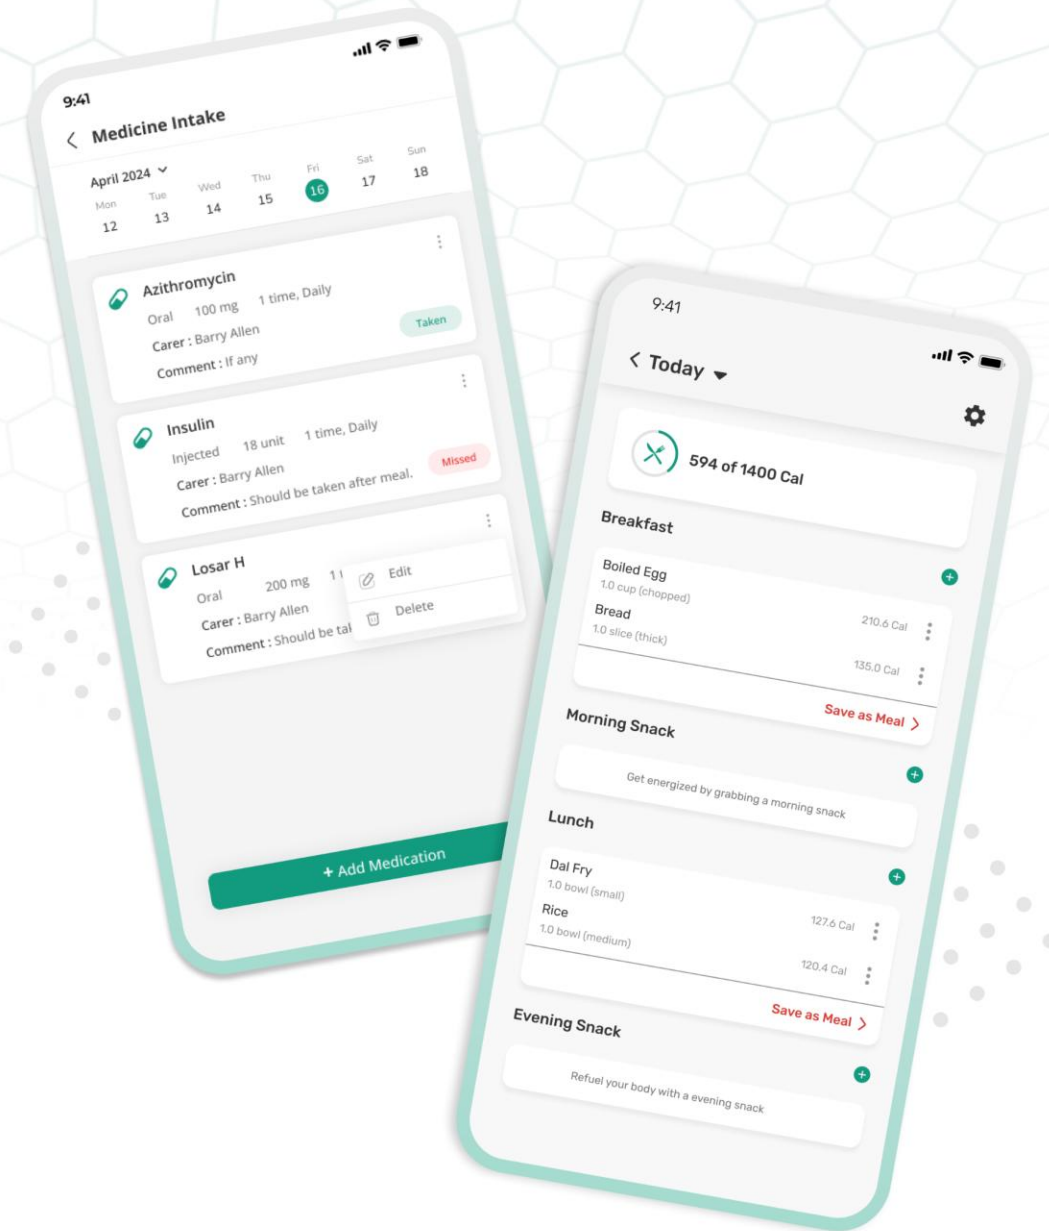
9:41

Medicine Intake

April 2024

Mon 12
Tue 13
Wed 14
Thu 15
Fri 16
Sat 17
Sun 18

Azithromycin
Oral 100 mg 1 time, Daily
Carer : Barry Allen
Comment : If any
Taken

Insulin
Injected 18 unit 1 time, Daily
Carer : Barry Allen
Comment : Should be taken after meal.
Missed

Losar H
Oral 200 mg 1 t
Carer : Barry Allen
Comment : Should be tal

Edit
Delete

+ Add Medication

9:41

Today

594 of 1400 Cal

Breakfast

Boiled Egg
1.0 cup (chopped)
Bread
1.0 slice (thick)
210.6 Cal
135.0 Cal
Save as Meal

Morning Snack

Get energized by grabbing a morning snack

Lunch

Dal Fry
1.0 bowl (small)
Rice
1.0 bowl (medium)
127.6 Cal
120.4 Cal
Save as Meal

Evening Snack

Refuel your body with a evening snack